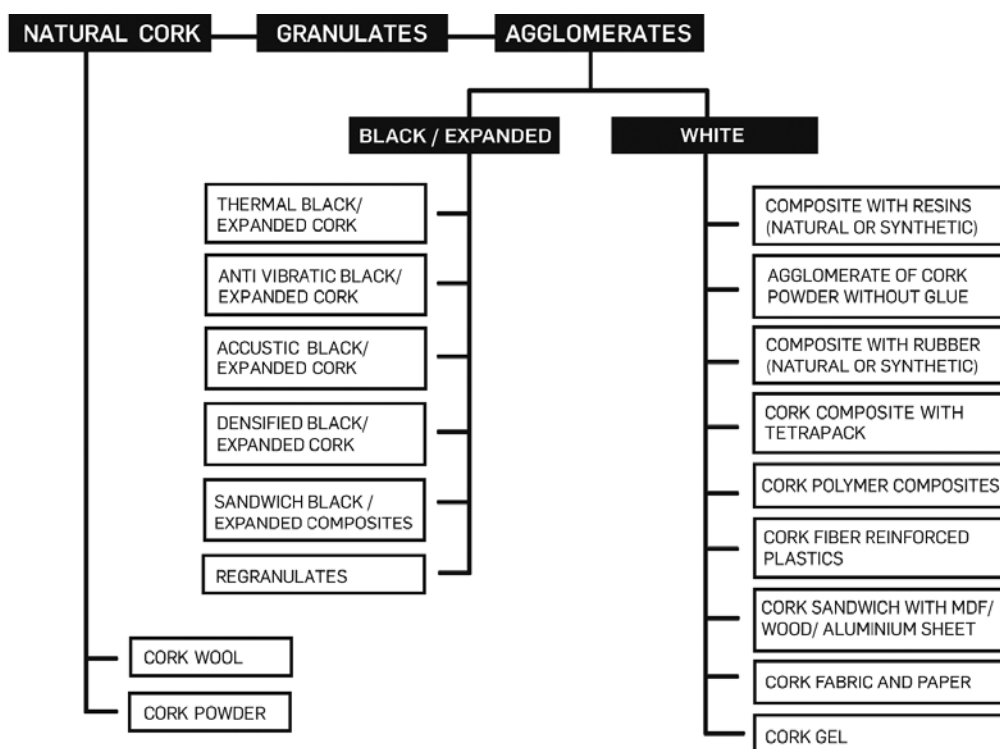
NATURAL CORK
GRANULATES
AGGLOMERATES
BLACK / EXPANDED
WHITE
THERMAL BLACK/ EXPANDED CORK
ANTI VIBRATIC BLACK/ EXPANDED CORK
ACCUSTIC BLACK/ EXPANDED CORK
DENSIFIED BLACK/ EXPANDED CORK
SANDWICH BLACK / EXPANDED COMPOSITES
REGRANULATES
COMPOSITE WITH RESINS (NATURAL OR SYNTHETIC)
AGGLOMERATE OF CORK POWDER WITHOUT GLUE
COMPOSITE WITH RUBBER (NATURAL OR SYNTHETIC)
CORK COMPOSITE WITH TETRAPACK
CORK POLYMER COMPOSITES
CORK FIBER REINFORCED PLASTICS
CORK SANDWICH WITH MDF/ WOOD/ ALUMINIUM SHEET
CORK FABRIC AND PAPER
CORK GEL
CORK WOOL
CORK POWDER